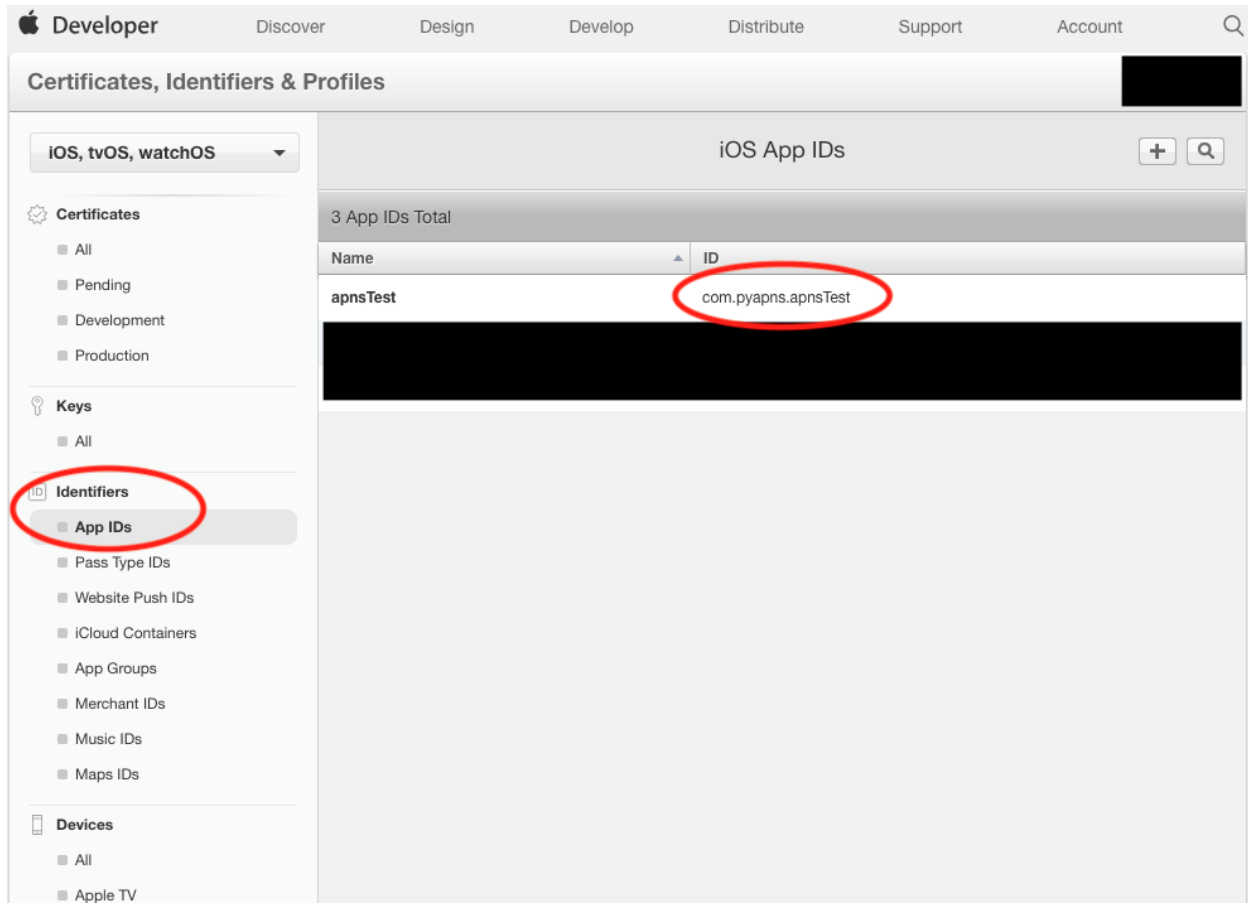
Developer Discover Design Develop Distribute Support Account

Certificates, Identifiers & Profiles

iOS, tvOS, watchOS

Certificates
All
Pending
Development
Production

Keys
All

Identifiers
App IDs
Pass Type IDs
Website Push IDs
iCloud Containers
App Groups
Merchant IDs
Music IDs
Maps IDs

Devices
All
Apple TV

iOS App IDs

+

3 App IDs Total

| Name | ID |
|---|---|
| apnsTest | com.pyapns.apnsTest |